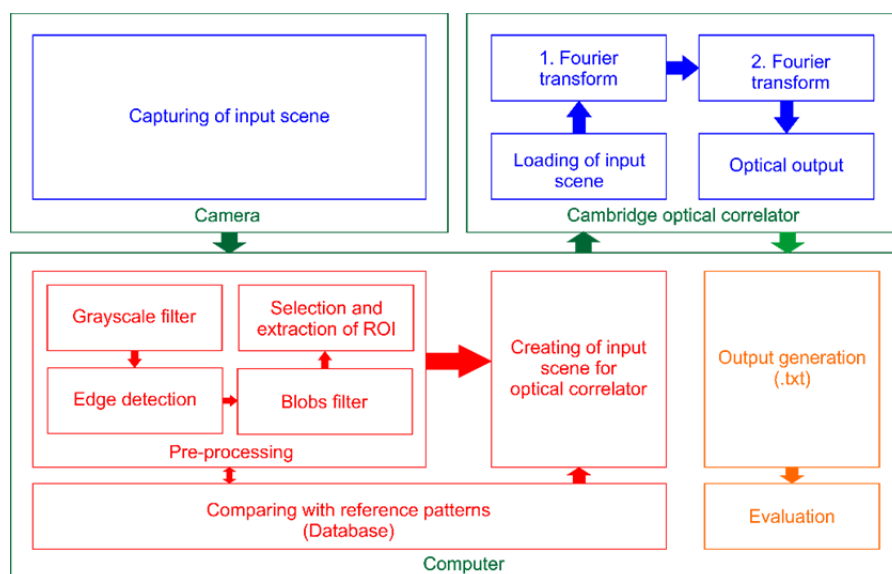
Capturing of input scene

Camera

1. Fourier transform

2. Fourier transform

Loading of input scene

Optical output

Cambridge optical correlator

Grayscale filter

Selection and extraction of ROI

Edge detection

Blobs filter

Pre-processing

Creating of input scene for optical correlator

Output generation (.txt)

Comparing with reference patterns (Database)

Evaluation

Computer